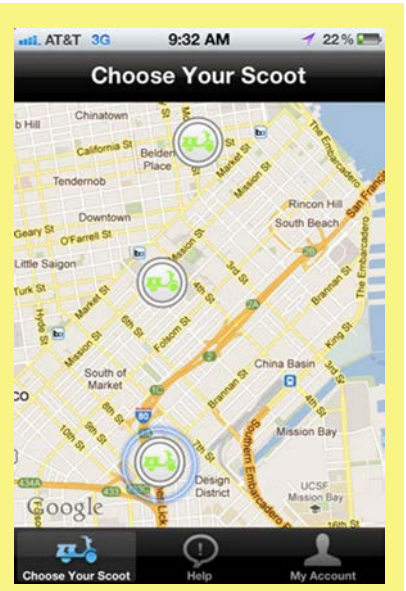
AT&T 3G 9:32 AM 22%

Choose Your Scoot

Chinatown
b Hill
California St
Belden Place
Tendernob
Downtown
Geary St
O'Farrell St
Little Saigon
Turk St
Rincon Hill
South Beach
The Embarcadero
Mission St
Market St
3rd St
4th St
5th St
6th St
Folsom St
Harrison St
Bryant St
Brannan St
King St
South of Market
China Basin
Mission Bay
Design District
7th St
8th St
10th St
Southern Embarcadero
UCSF Mission Bay
16th St
80
280
101
co
Google

Choose Your Scoot
Help
My Account